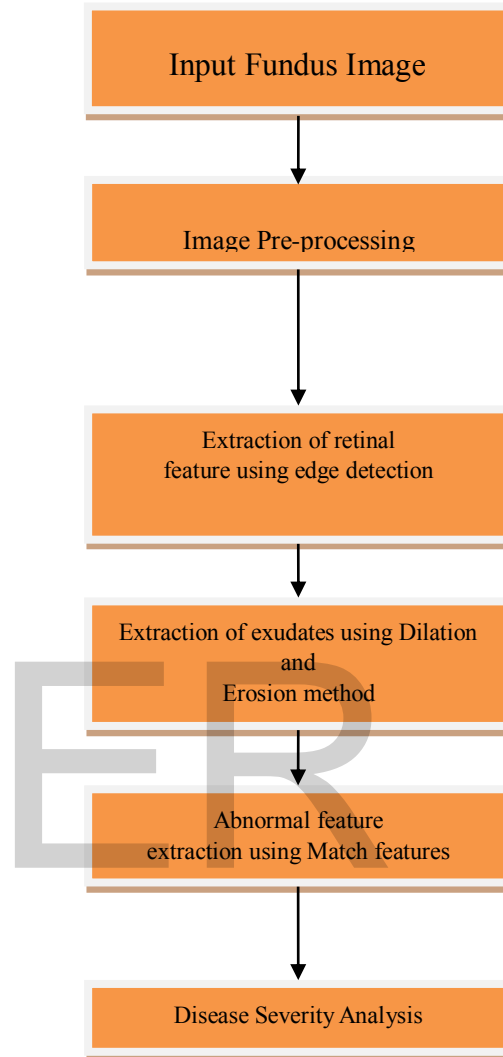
Input Fundus Image

Image Pre-processing

Extraction of retinal feature using edge detection

Extraction of exudates using Dilation and Erosion method

Abnormal feature extraction using Match features

Disease Severity Analysis

ER